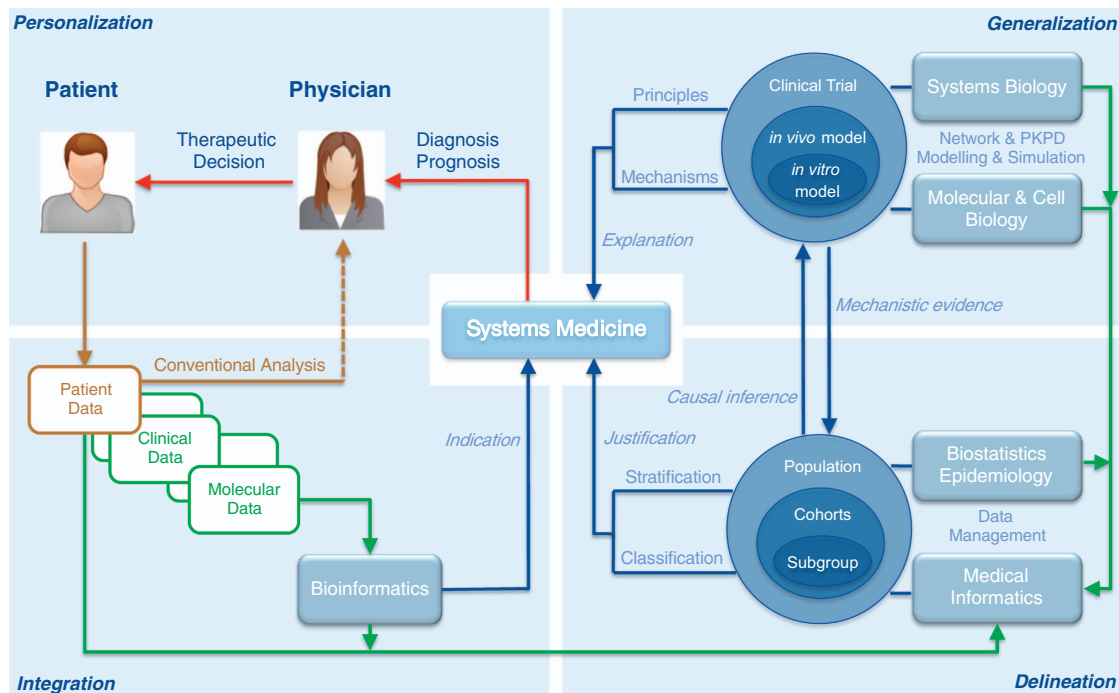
Personalization

Generalization

Patient

Physician

Therapeutic Decision

Diagnosis Prognosis

Principles

Clinical Trial

in vivo model

in vitro model

Systems Biology

Network & PKPD Modelling & Simulation

Mechanisms

Molecular & Cell Biology

Explanation

Mechanistic evidence

Systems Medicine

Conventional Analysis

Patient Data

Clinical Data

Molecular Data

Causal inference

Indication

Justification

Stratification

Population

Cohorts

Subgroup

Biostatistics Epidemiology

Data Management

Classification

Medical Informatics

Bioinformatics

Integration

Delineation